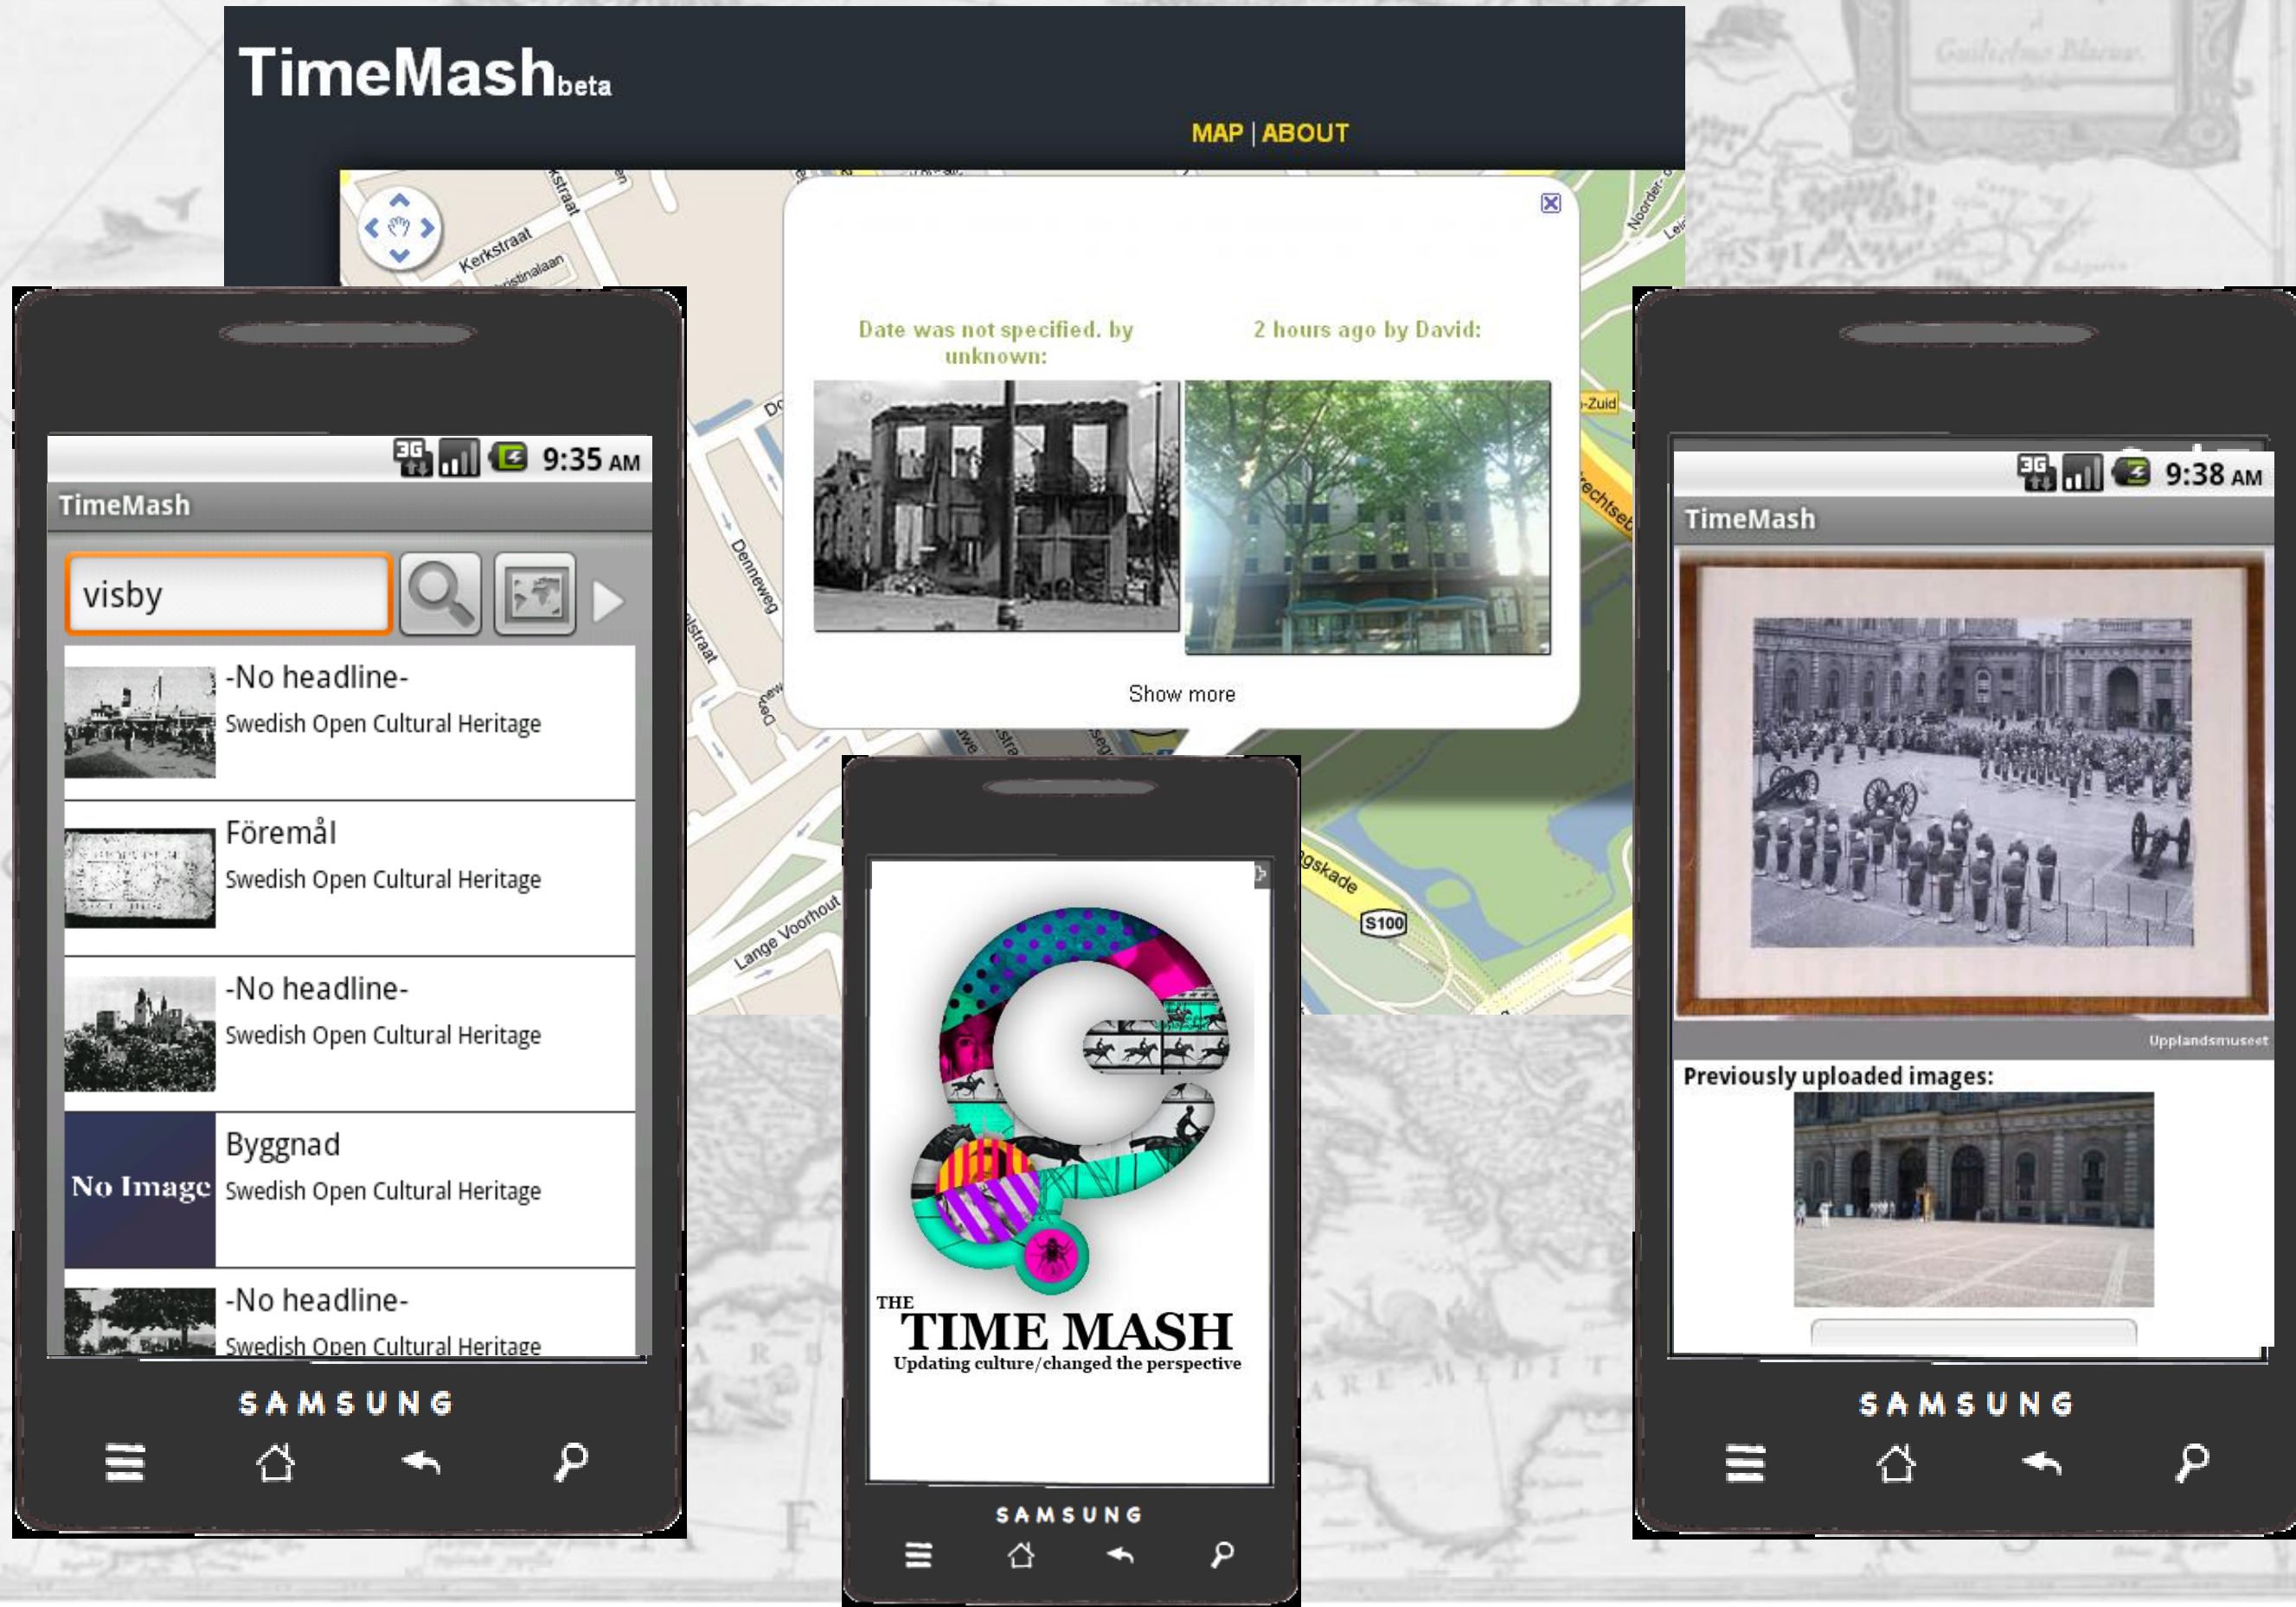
TimeMashbeta

MAP | ABOUT

Kerkstraat

Date was not specified. by unknown:

2 hours ago by David:

Show more

Dennenweg

Lange Voorhout

S100

9:35 AM

TimeMash

visby

-No headline-
Swedish Open Cultural Heritage

Föremål
Swedish Open Cultural Heritage

-No headline-
Swedish Open Cultural Heritage

No Image

Byggnad
Swedish Open Cultural Heritage

-No headline-
Swedish Open Cultural Heritage

SAMSUNG

THE
TIME MASH
Updating culture/changed the perspective

SAMSUNG

9:38 AM

TimeMash

Upplandsmuseet

Previously uploaded images:

SAMSUNG